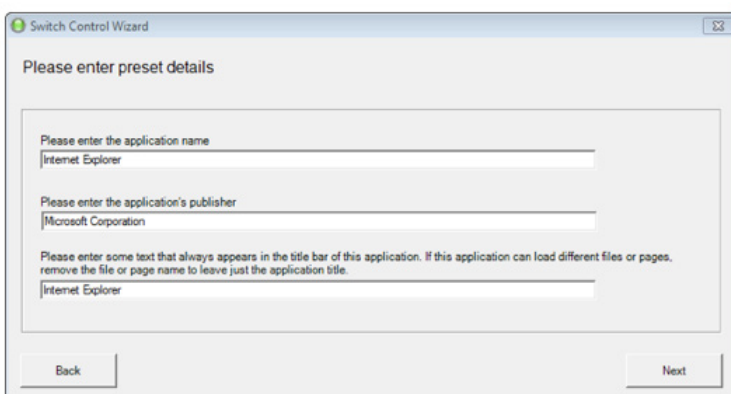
Switch Control Wizard

Please enter preset details

Please enter the application name

Internet Explorer

Please enter the application's publisher

Microsoft Corporation

Please enter some text that always appears in the title bar of this application. If this application can load different files or pages, remove the file or page name to leave just the application title.

Internet Explorer

Back

Next